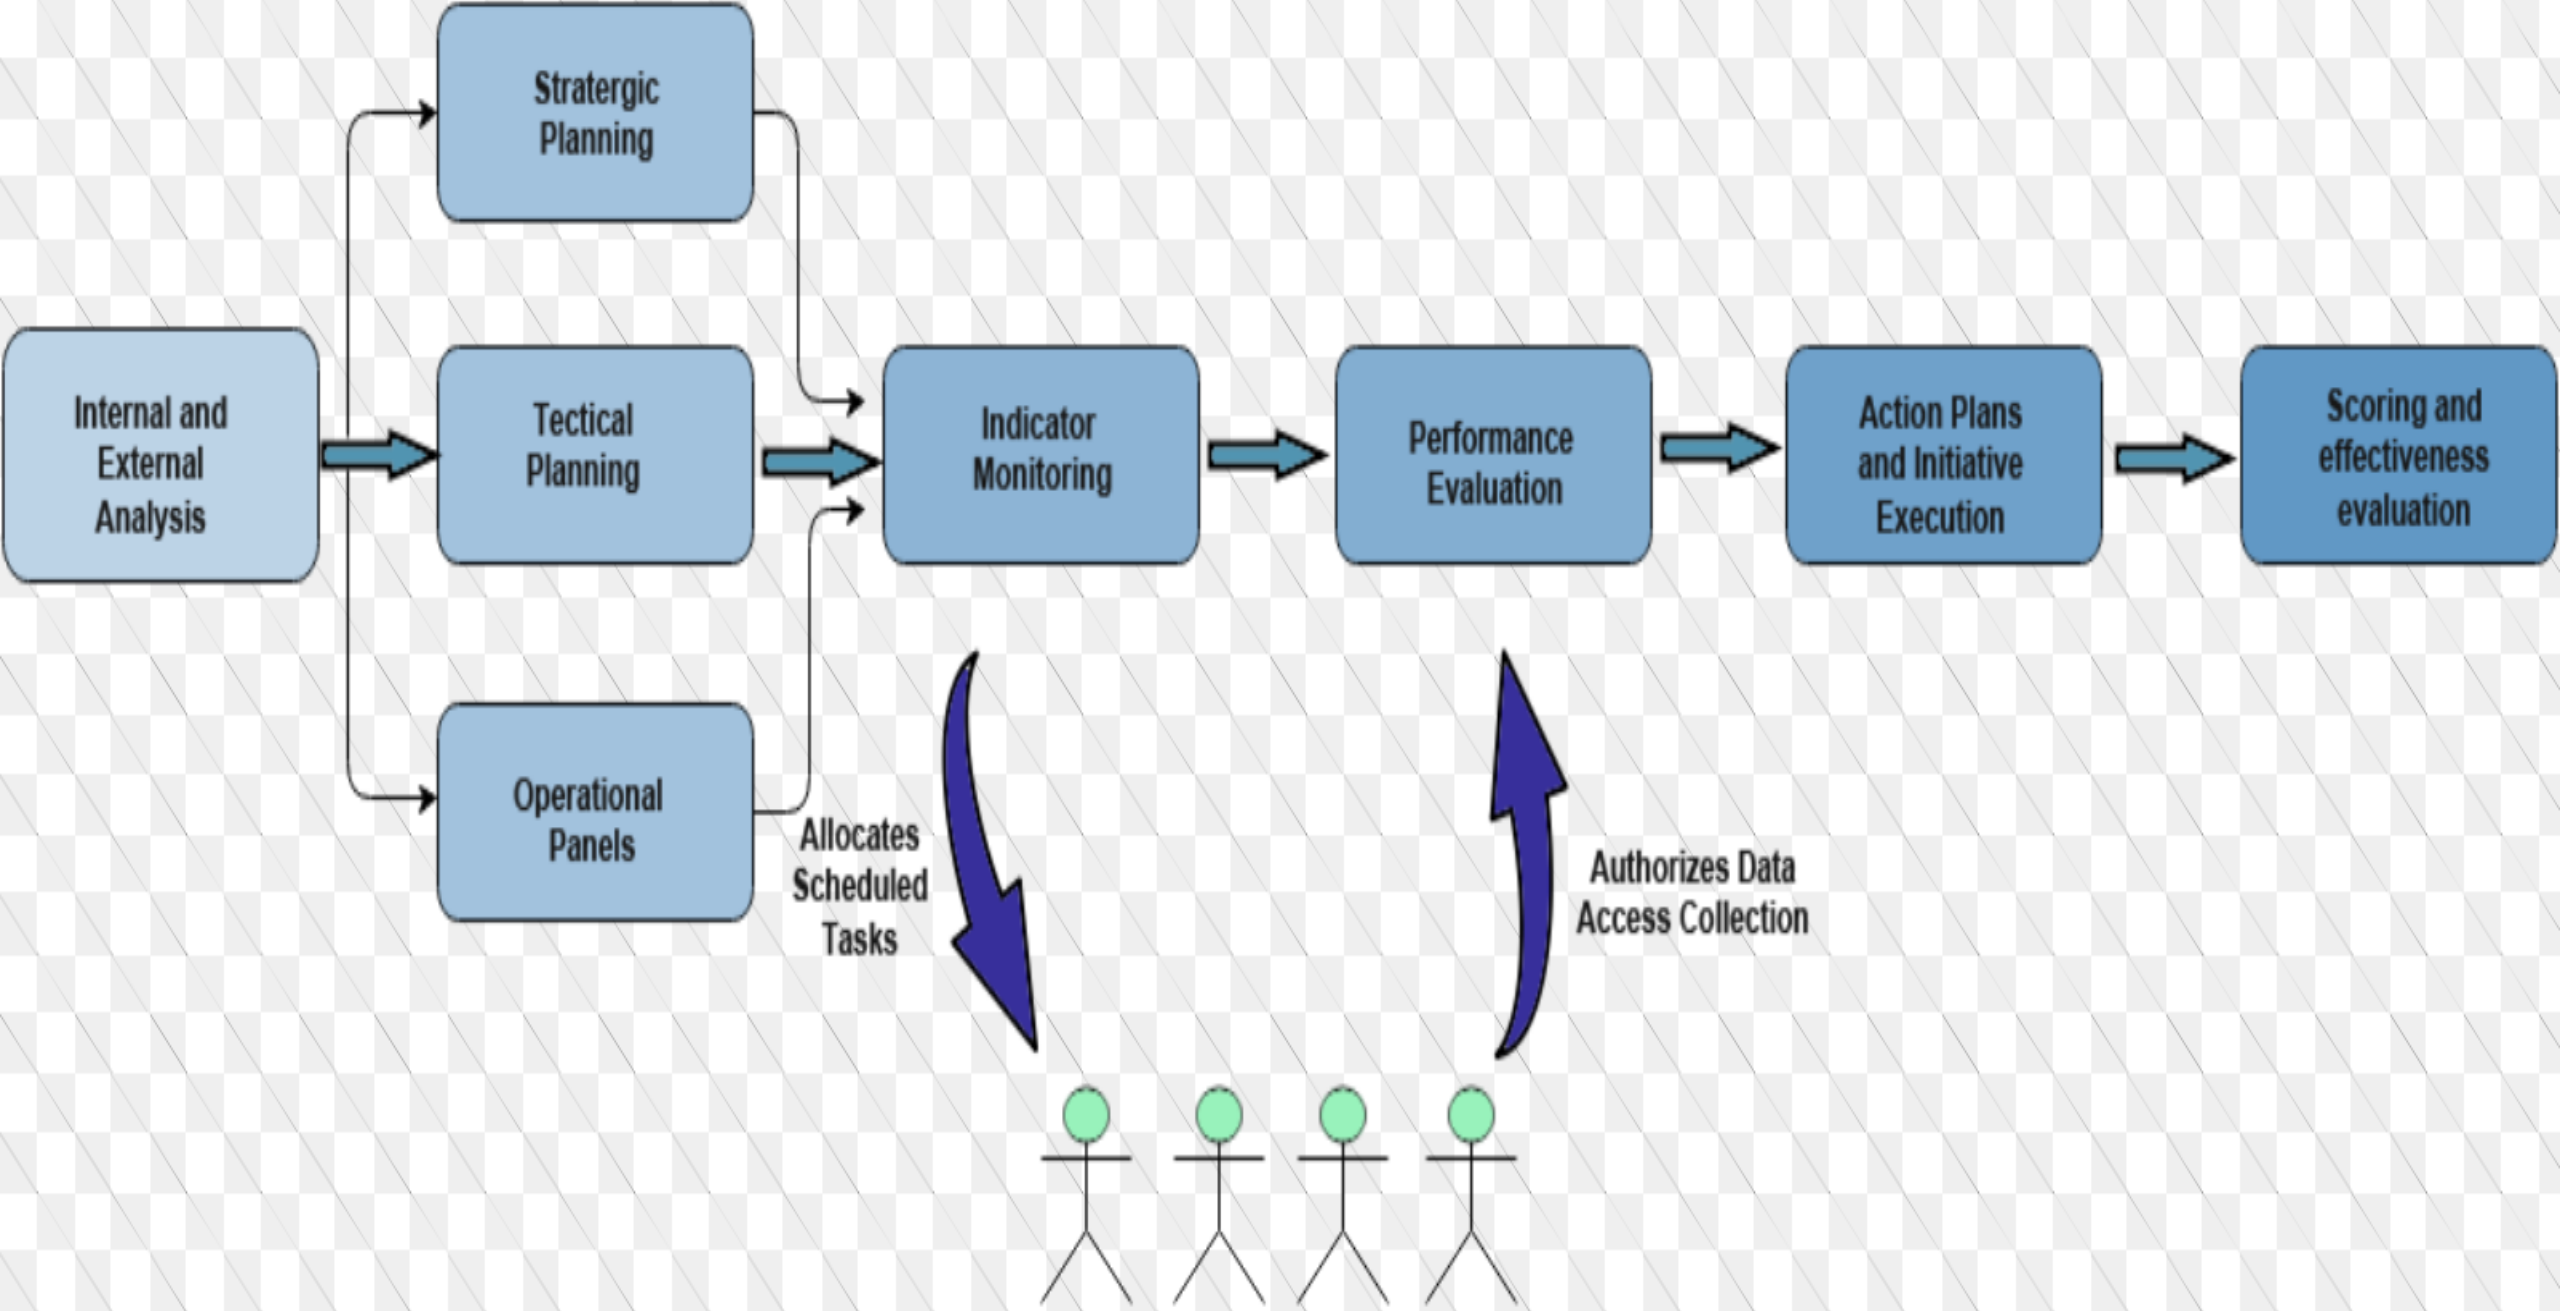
Stratergic Planning

Internal and External Analysis

Tectical Planning

Operational Panels

Indicator Monitoring

Performance Evaluation

Action Plans and Initiative Execution

Scoring and effectiveness evaluation

Allocates Scheduled Tasks

Authorizes Data Access Collection